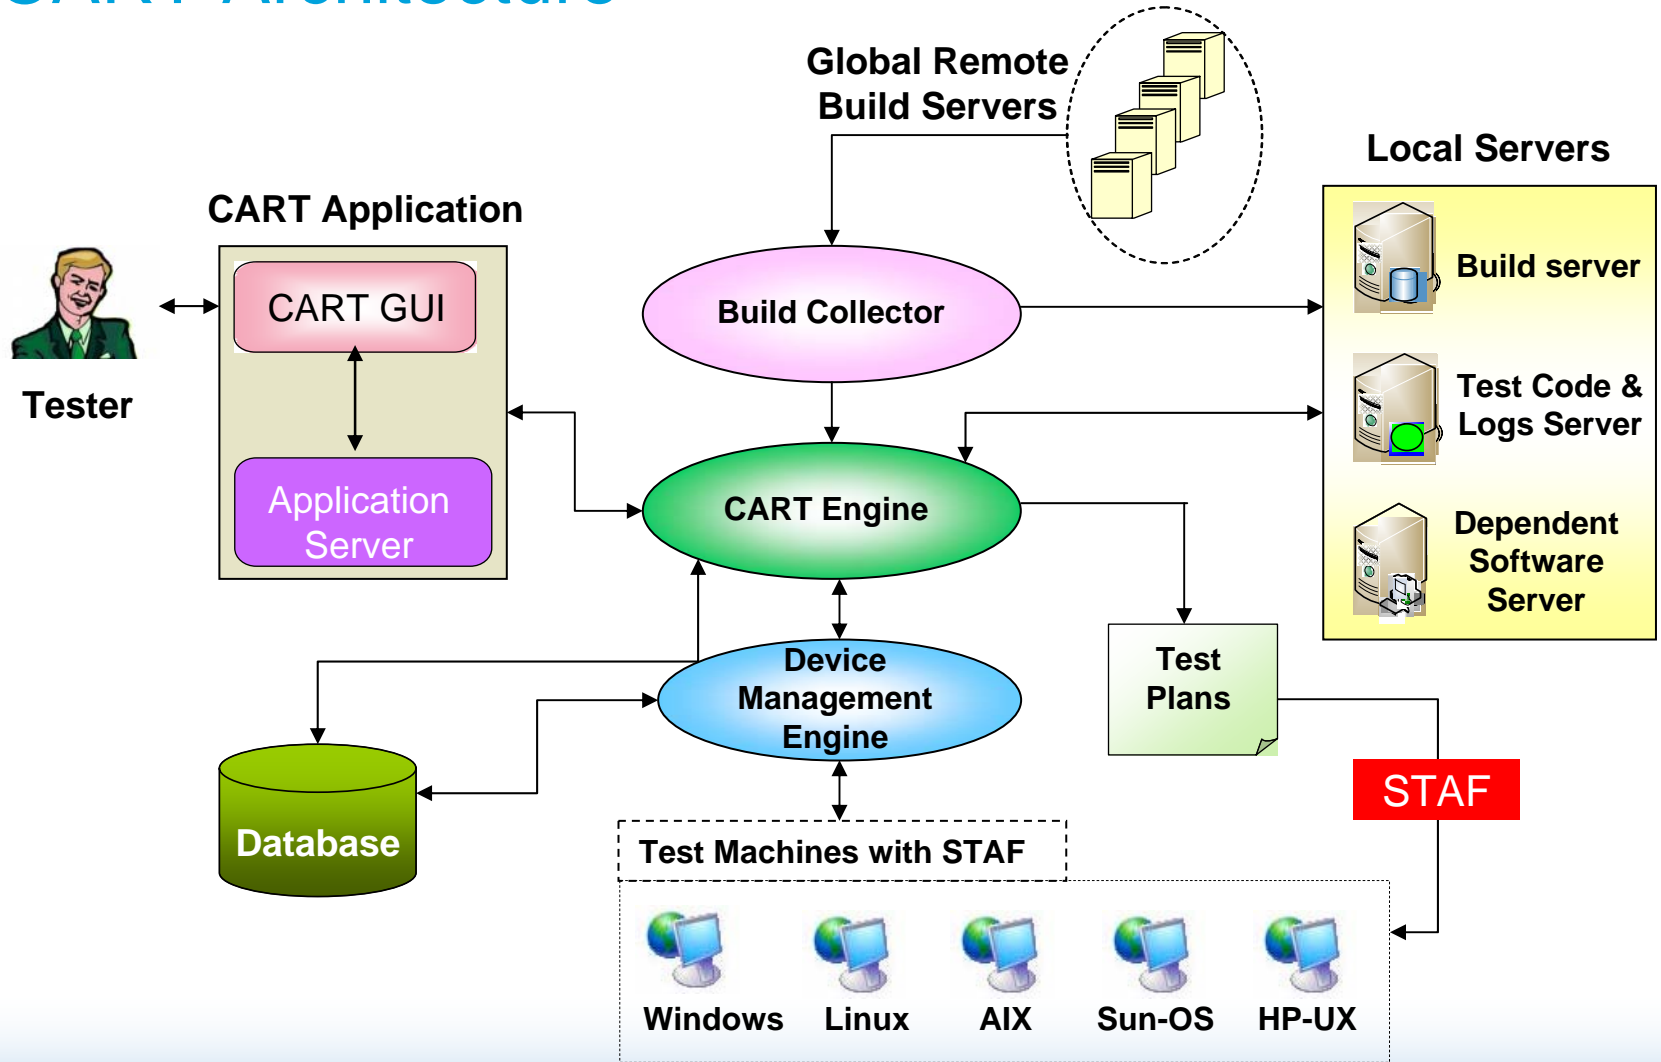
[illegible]

Global Remote Build Servers

Local Servers

CART Application

CART GUI

Application Server

Tester

Build Collector

Build server

Test Code & Logs Server

CART Engine

Dependent Software Server

Device Management Engine

Test Plans

STAF

Database

Test Machines with STAF

Windows

Linux

AIX

Sun-OS

HP-UX